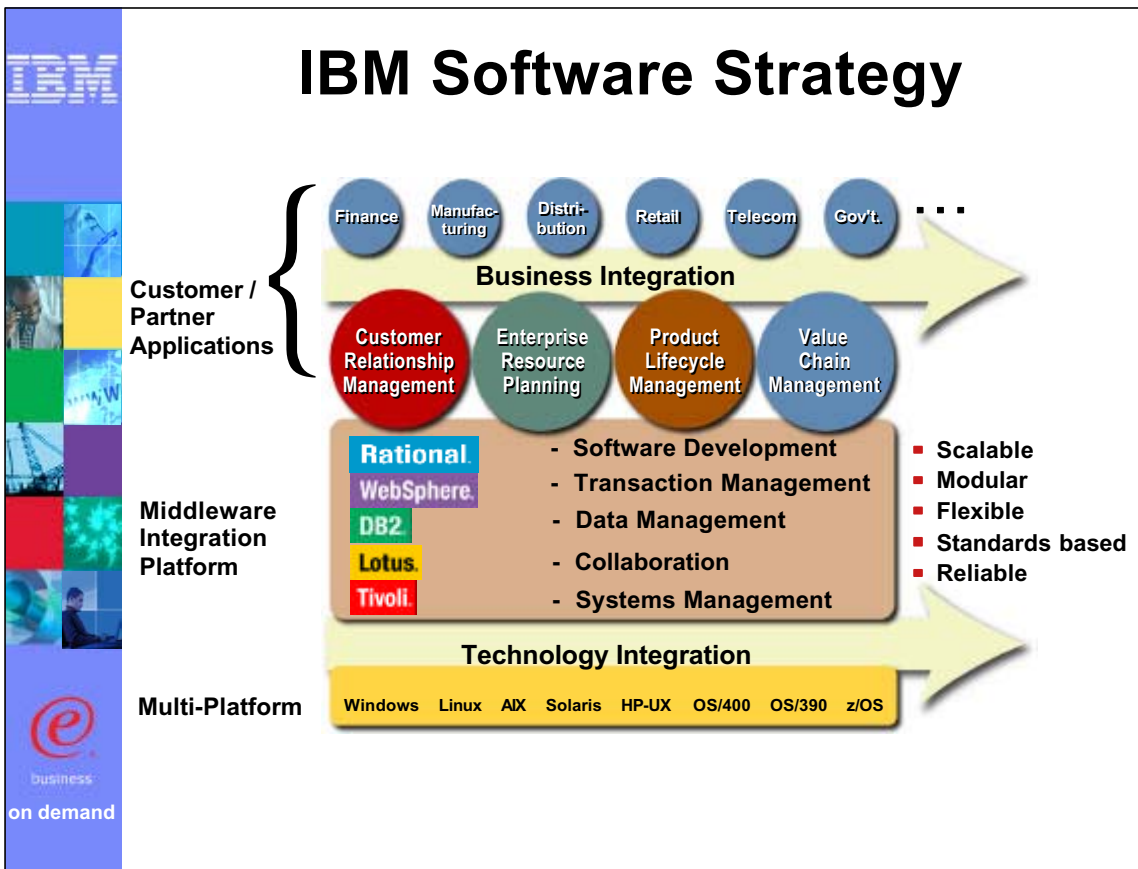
IBM

IBM Software Strategy

Finance
Manufacturing
Distribution
Retail
Telecom
Gov't.
...

Business Integration

Customer / Partner Applications

Customer Relationship Management
Enterprise Resource Planning
Product Lifecycle Management
Value Chain Management

Rational. - Software Development
WebSphere. - Transaction Management
DB2. - Data Management
Lotus. - Collaboration
Tivoli. - Systems Management

Middleware Integration Platform

- Scalable
- Modular
- Flexible
- Standards based
- Reliable

Technology Integration

Multi-Platform

Windows Linux AIX Solaris HP-UX OS/400 OS/390 z/OS

e business
on demand